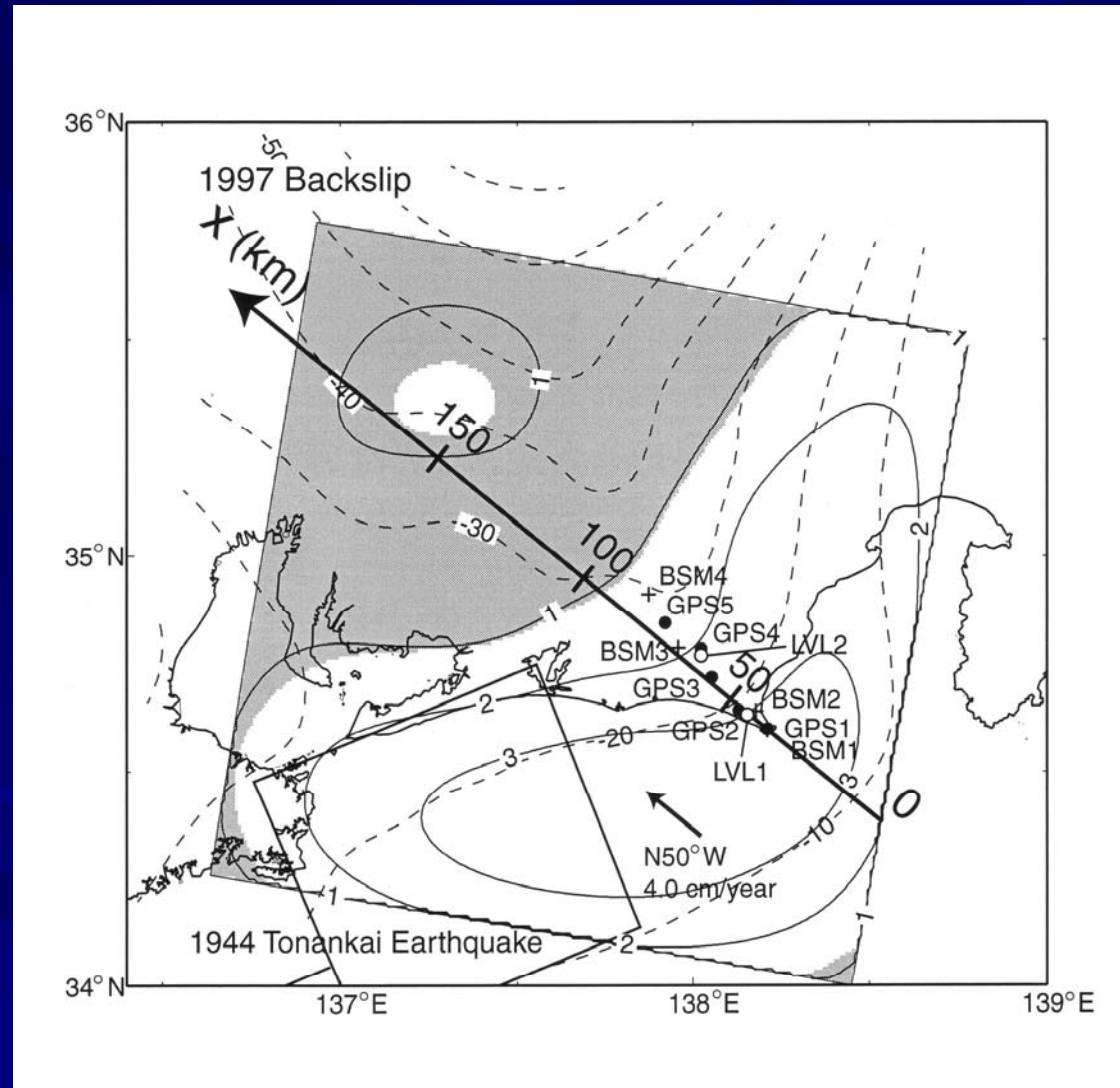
36°N
1997 Backslip
-50
X (km)
-40
1
150
-30
100
35°N
BSM4
GPS5
1
BSM3
GPS4
LVL2
50
GPS3
2
BSM2
GPS1
GPS2
-20
BSM1
3
LVL1
3
0
-10
N50°W
4.0 cm/year
1
1
2
1944 Tonankai Earthquake
-2
1
34°N
137°E
138°E
139°E